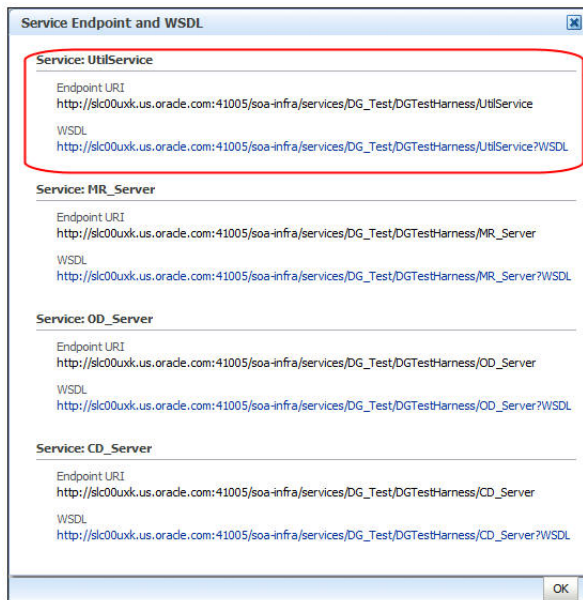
Service Endpoint and WSDL

Service: UtilService

Endpoint URI
http://slc00uxk.us.oracle.com:41005/soa-infra/services/DG_Test/DGTestHarness/UtilService

WSDL
http://slc00uxk.us.oracle.com:41005/soa-infra/services/DG_Test/DGTestHarness/UtilService?WSDL

Service: MR_Server

Endpoint URI
http://slc00uxk.us.oracle.com:41005/soa-infra/services/DG_Test/DGTestHarness/MR_Server

WSDL
http://slc00uxk.us.oracle.com:41005/soa-infra/services/DG_Test/DGTestHarness/MR_Server?WSDL

Service: OD_Server

Endpoint URI
http://slc00uxk.us.oracle.com:41005/soa-infra/services/DG_Test/DGTestHarness/OD_Server

WSDL
http://slc00uxk.us.oracle.com:41005/soa-infra/services/DG_Test/DGTestHarness/OD_Server?WSDL

Service: CD_Server

Endpoint URI
http://slc00uxk.us.oracle.com:41005/soa-infra/services/DG_Test/DGTestHarness/CD_Server

WSDL
http://slc00uxk.us.oracle.com:41005/soa-infra/services/DG_Test/DGTestHarness/CD_Server?WSDL

OK